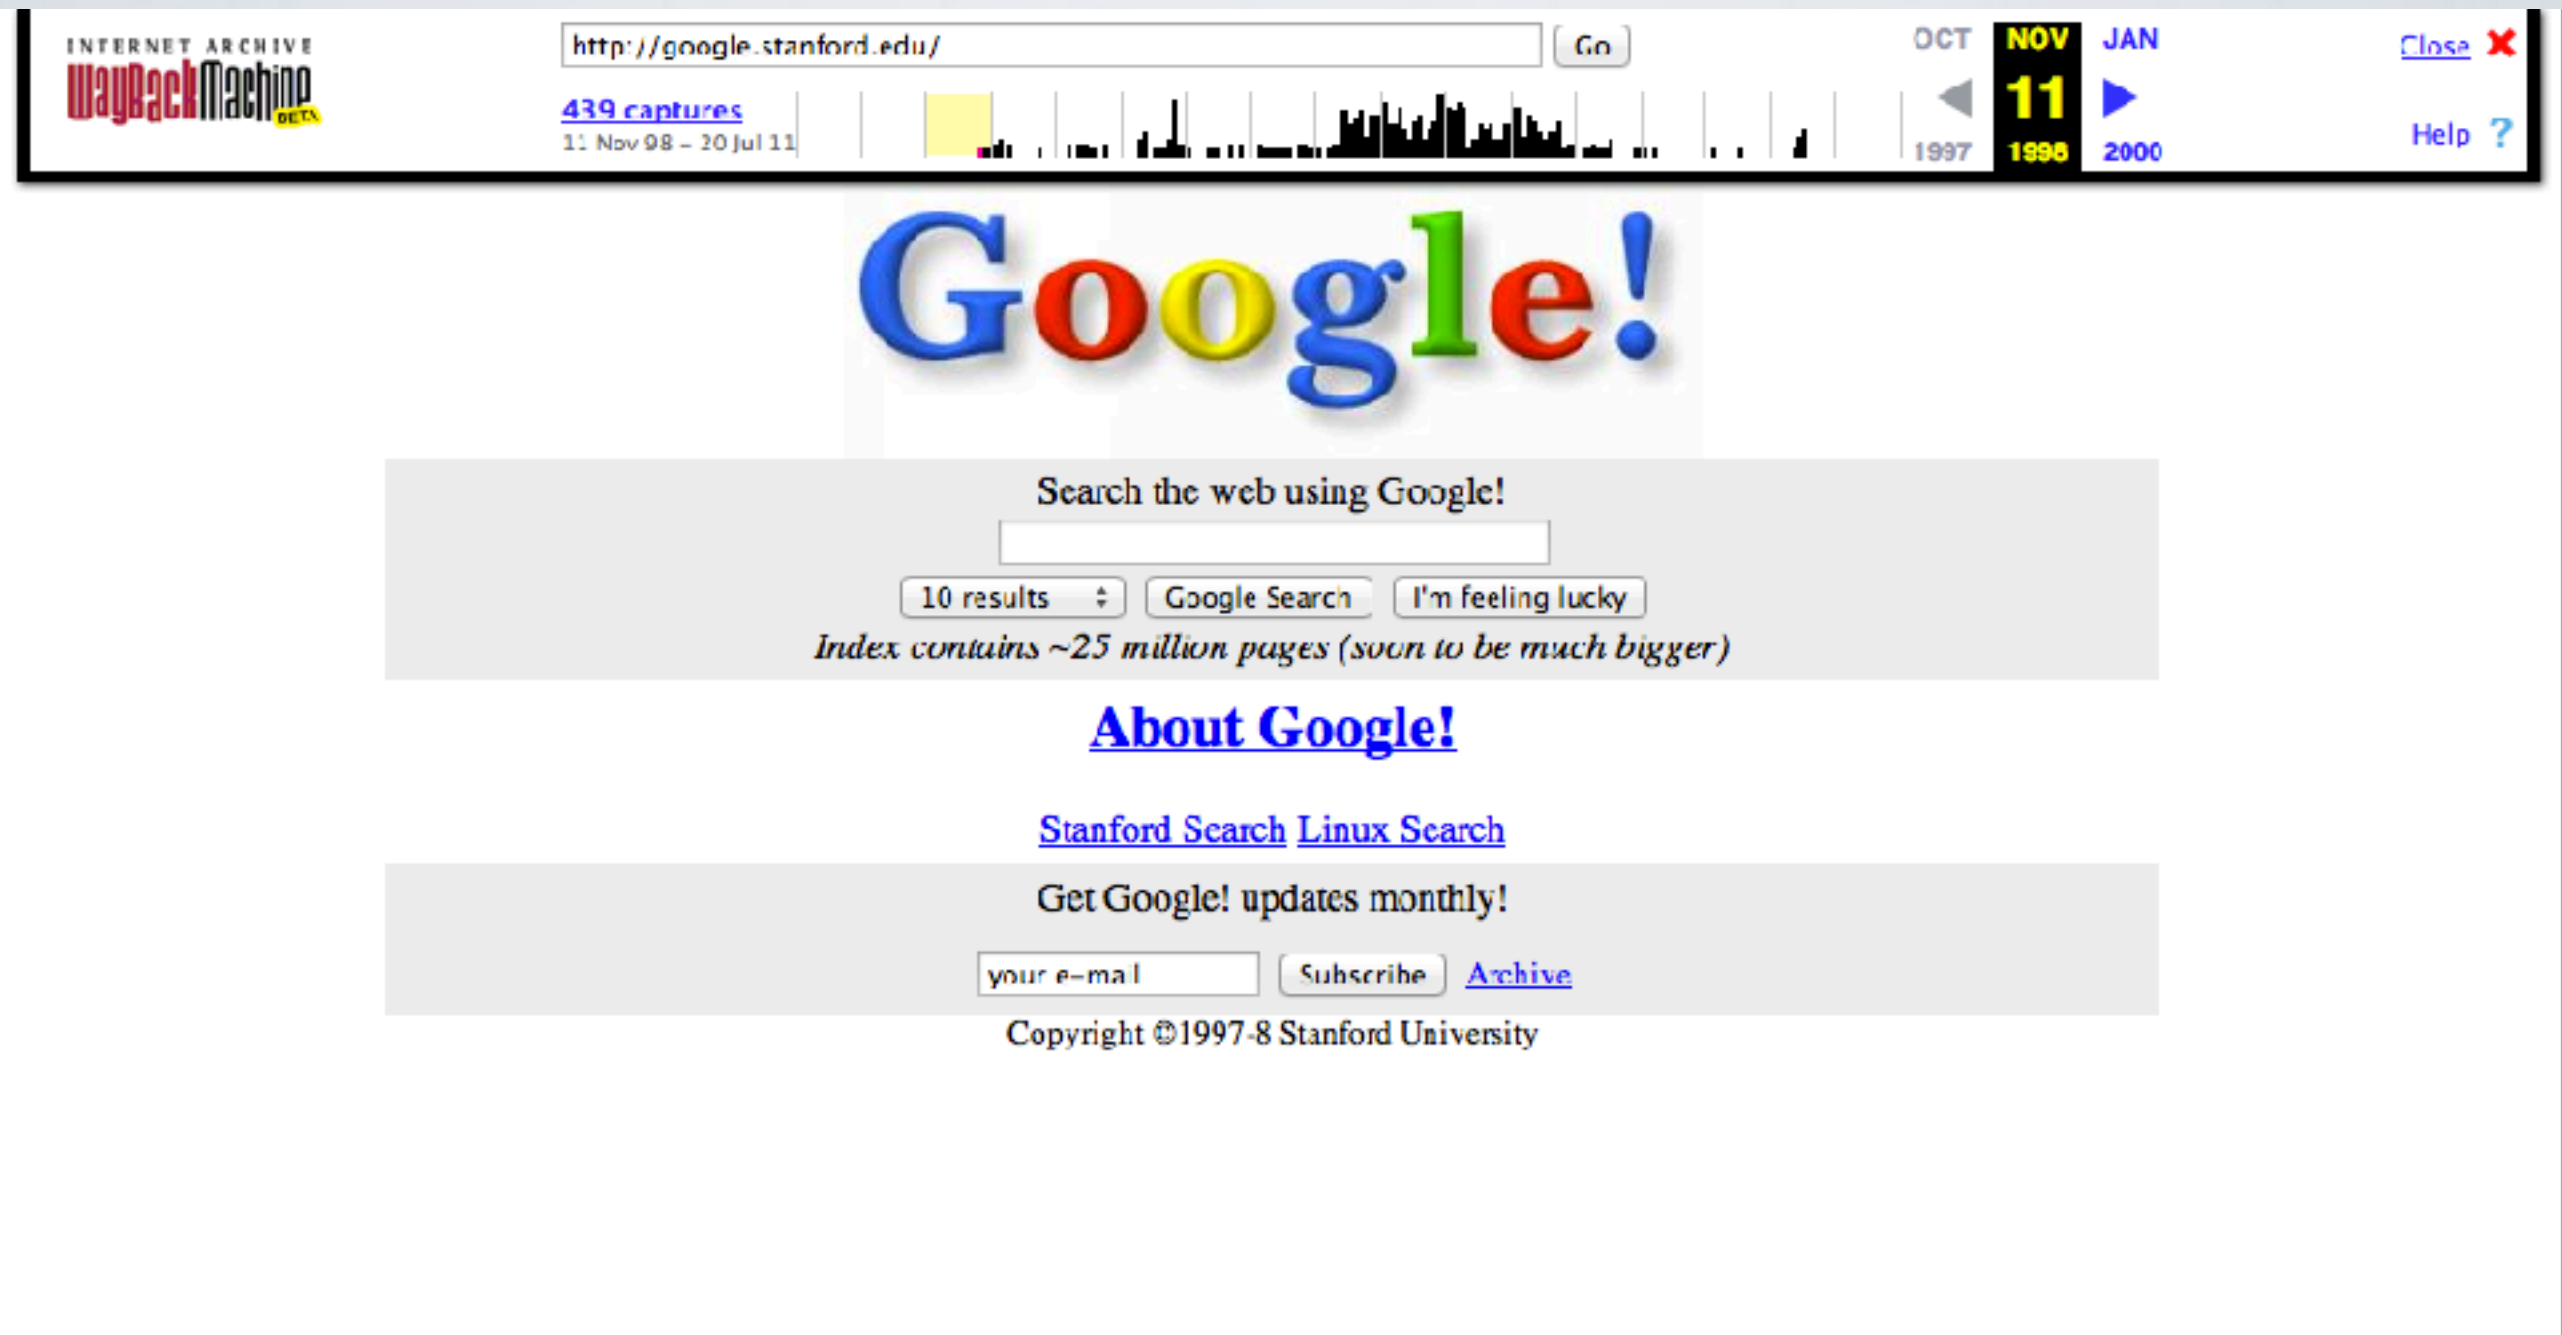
INTERNET ARCHIVE
WayBackMachine BETA

http://google.stanford.edu/ Go

439 captures
11 Nov 98 – 20 Jul 11

OCT NOV JAN
11
1997 1998 2000

Close
Help ?

Google!

Search the web using Google!

10 results Google Search I'm feeling lucky

Index contains ~25 million pages (soon to be much bigger)

About Google!

Stanford Search Linux Search

Get Google! updates monthly!

your e-mail Subscribe Archive

Copyright ©1997-8 Stanford University